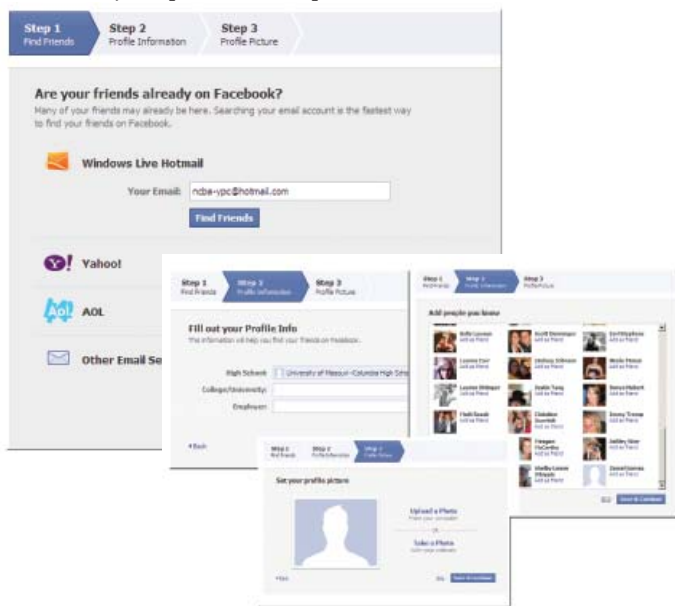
Step 1
Find Friends

Step 2
Profile Information

Step 3
Profile Picture

Are your friends already on Facebook?
Many of your friends may already be here. Searching your email account is the fastest way to find your friends on Facebook.

Windows Live Hotmail

Your Email: ncbe-ypc@hotmail.com

Find Friends

Yahoo!

AOL

Other Email Se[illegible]

Step 1
Find Friends

Step 2
Profile Information

Step 3
Profile Picture

Fill out your Profile Info
This information will help you find your friends on Facebook.

High School: University of Missouri–Columbia High Scho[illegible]

College/University:

Employer:

Back

Step 1
Find Friends

Step 2
Profile Information

Step 3
Profile Picture

Add people you know

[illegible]

Step 1
Find Friends

Step 2
Profile Information

Step 3
Profile Picture

Set your profile picture

Upload a Photo
From your computer

or

Take a Photo
With your webcam

Back

Skip

Save & Continue